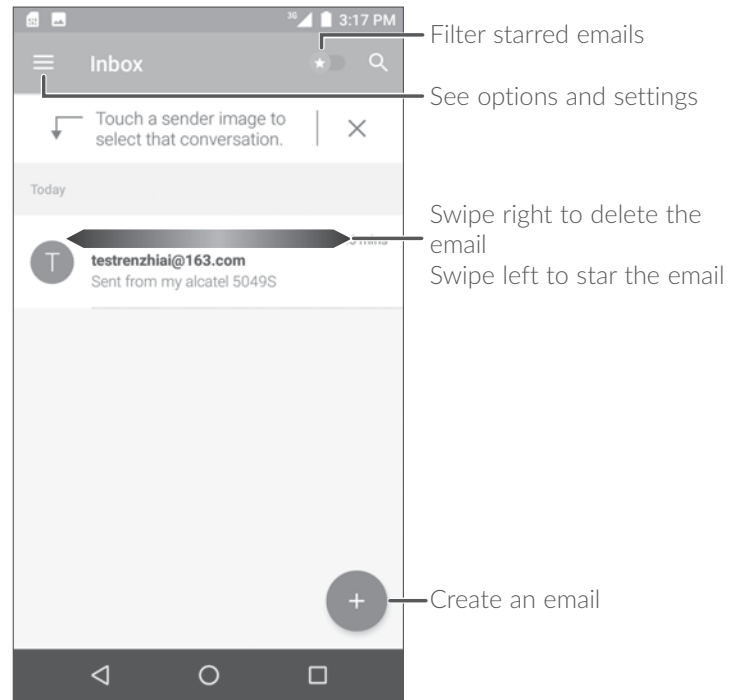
3G 3:17 PM

Inbox

Touch a sender image to select that conversation.

Today

T testrenzhiai@163.com
Sent from my alcatel 5049S

Filter starred emails

See options and settings

Swipe right to delete the email
Swipe left to star the email

Create an email